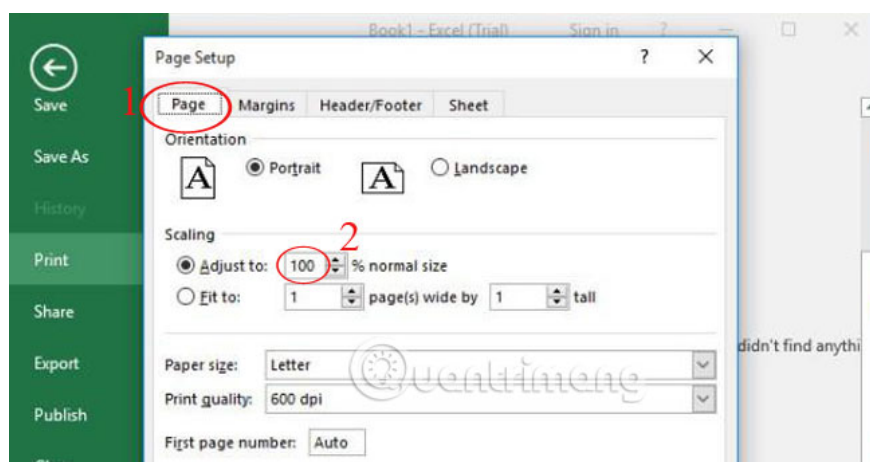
Book1 - Excel (Trial) Sign in ?

Save
Save As
History
Print
Share
Export
Publish

Page Setup ? ✕

1 Page Margins Header/Footer Sheet

Orientation
A Portrait A Landscape

Scaling 2
Adjust to: 100 % normal size
Fit to: 1 page(s) wide by 1 tall

Paper size: Letter
Print quality: 600 dpi

First page number: Auto

didn't find anythi

Quantrimang